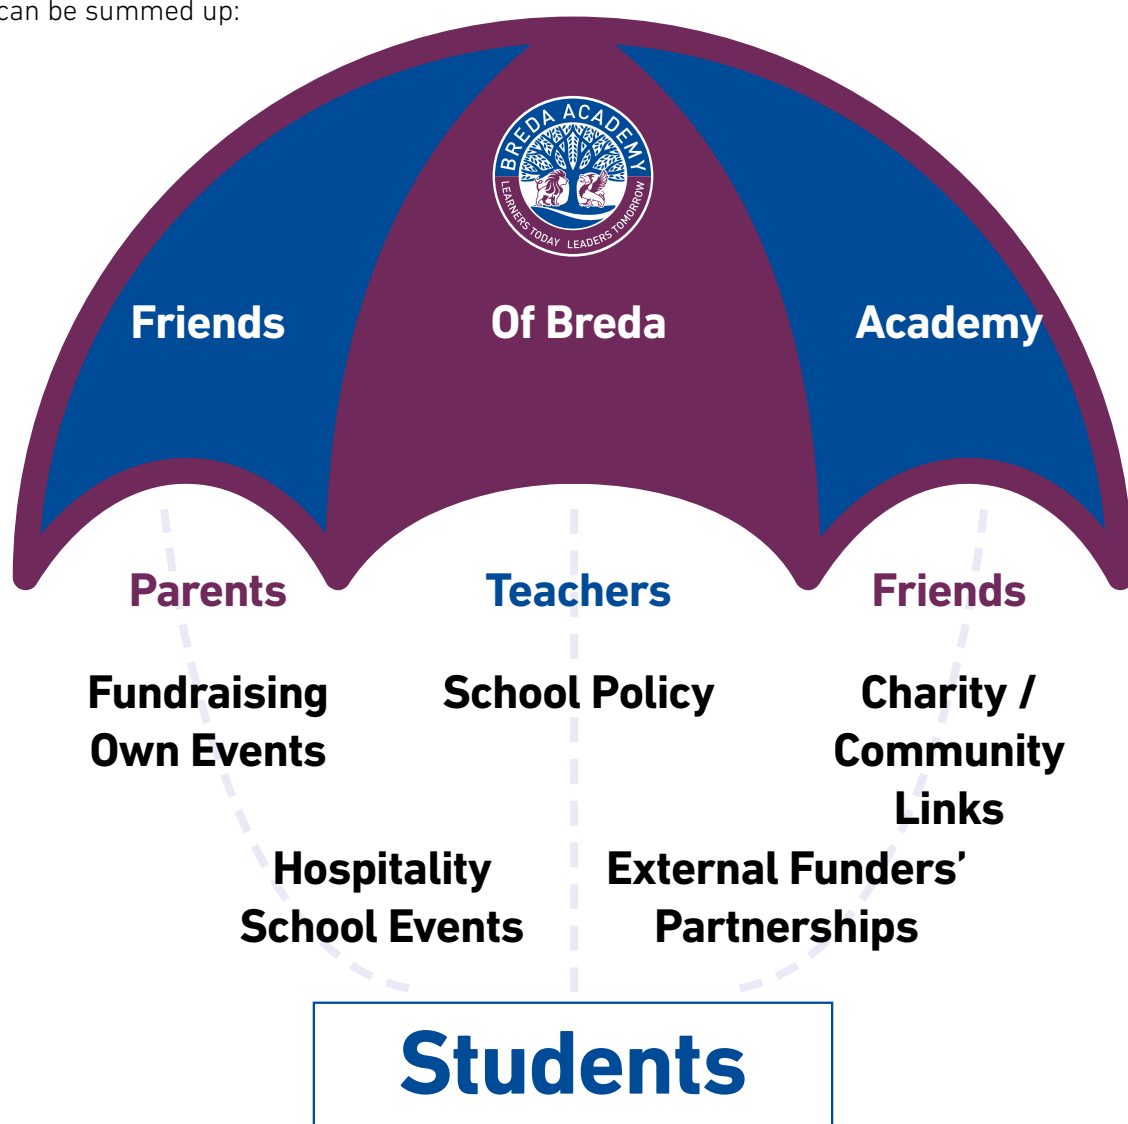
can be summed up:

BREDA ACADEMY
LEARNERS TODAY LEADERS TOMORROW

Friends

Of Breda

Academy

Parents

Teachers

Friends

Fundraising
Own Events

School Policy

Charity / Community Links

Hospitality
School Events

External Funders'
Partnerships

Students